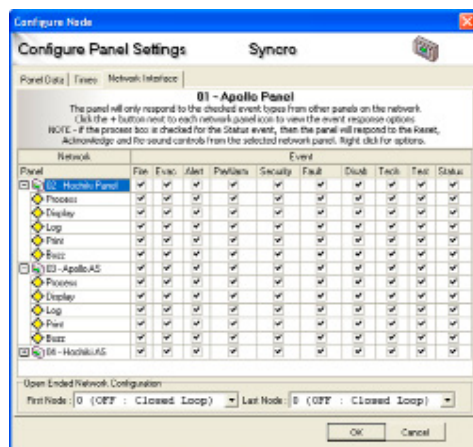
Configure Node

Configure Panel Settings Syncro

Panel Data | Timers | Network Interface

01 - Apollo Panel

The panel will only respond to the checked event types from other panels on the network. Click the + button next to each network panel icon to view the event response options. NOTE - if the process box is checked for the Status event, then the panel will respond to the Reset, Acknowledge and No sound controls from the selected network panel. Right click for options.

| Network | Event | | | | | | | | | |
|---|---|---|---|---|---|---|---|---|---|---|
| Panel | Fire | Evac | Alert | PreAlarm | Security | Fault | Disabl | Tech | Test | Status |
| 02 - Hochiki Panel | ✔ | ✔ | ✔ | ✔ | ✔ | ✔ | ✔ | ✔ | ✔ | ✔ |
| Process | ✔ | ✔ | ✔ | ✔ | ✔ | ✔ | ✔ | ✔ | ✔ | ✔ |
| Display | ✔ | ✔ | ✔ | ✔ | ✔ | ✔ | ✔ | ✔ | ✔ | ✔ |
| Log | ✔ | ✔ | ✔ | ✔ | ✔ | ✔ | ✔ | ✔ | ✔ | ✔ |
| Print | ✔ | ✔ | ✔ | ✔ | ✔ | ✔ | ✔ | ✔ | ✔ | ✔ |
| Buzz | ✔ | ✔ | ✔ | ✔ | ✔ | ✔ | ✔ | ✔ | ✔ | ✔ |
| 03 - Apollo AS | ✔ | ✔ | ✔ | ✔ | ✔ | ✔ | ✔ | ✔ | ✔ | ✔ |
| Process | ✔ | ✔ | ✔ | ✔ | ✔ | ✔ | ✔ | ✔ | ✔ | ✔ |
| Display | ✔ | ✔ | ✔ | ✔ | ✔ | ✔ | ✔ | ✔ | ✔ | ✔ |
| Log | ✔ | ✔ | ✔ | ✔ | ✔ | ✔ | ✔ | ✔ | ✔ | ✔ |
| Print | ✔ | ✔ | ✔ | ✔ | ✔ | ✔ | ✔ | ✔ | ✔ | ✔ |
| Buzz | ✔ | ✔ | ✔ | ✔ | ✔ | ✔ | ✔ | ✔ | ✔ | ✔ |
| 06 - Hochiki AS | ✔ | ✔ | ✔ | ✔ | ✔ | ✔ | ✔ | ✔ | ✔ | ✔ |

Open Ended Network Configuration

First Node : 0 (OFF : Closed Loop) Last Node : 0 (OFF : Closed Loop)

OK Cancel